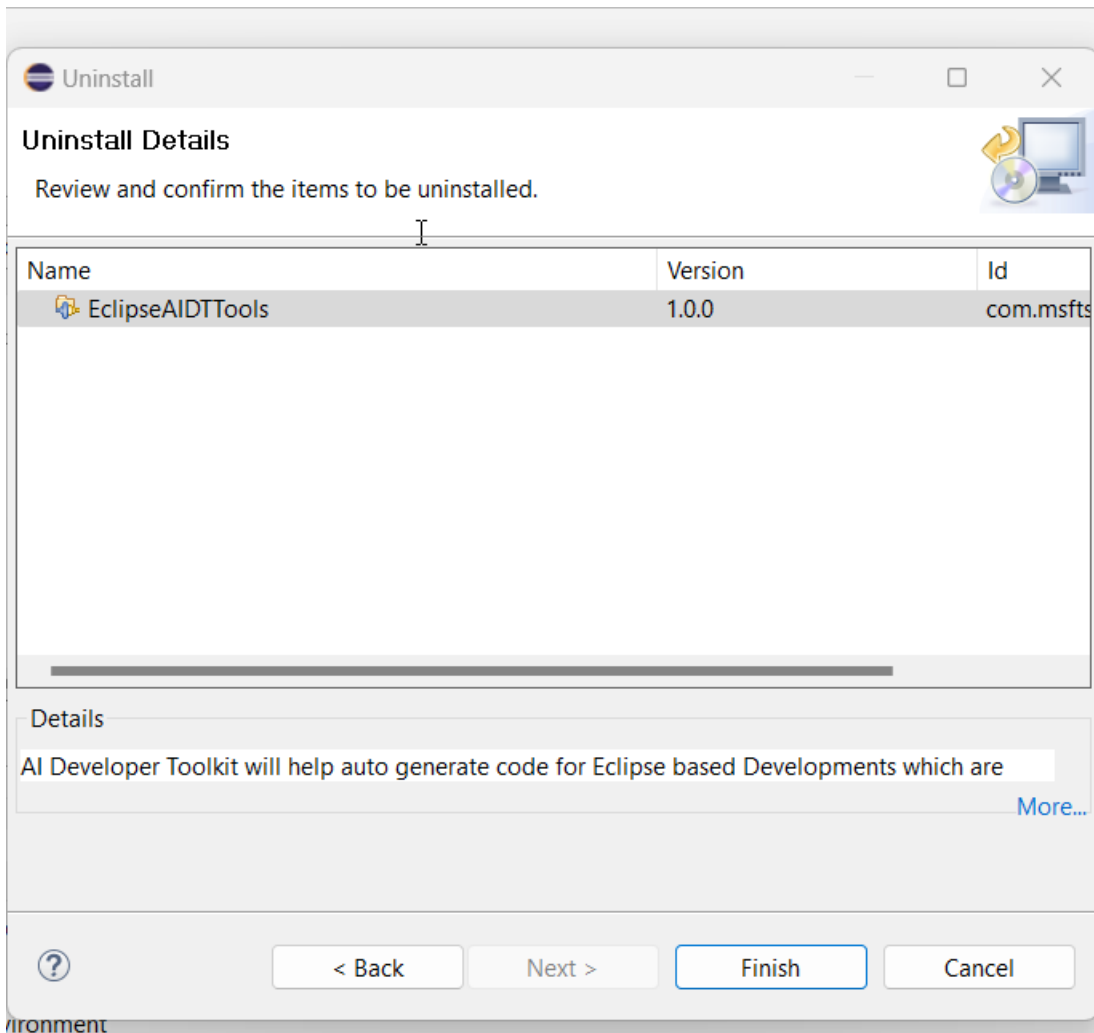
Uninstall

Uninstall Details

Review and confirm the items to be uninstalled.

| Name | Version | Id |
|---|---|---|
| EclipseAIDTTools | 1.0.0 | com.msfts |

Details

AI Developer Toolkit will help auto generate code for Eclipse based Developments which are

More...

?

< Back

Next >

Finish

Cancel

ironment